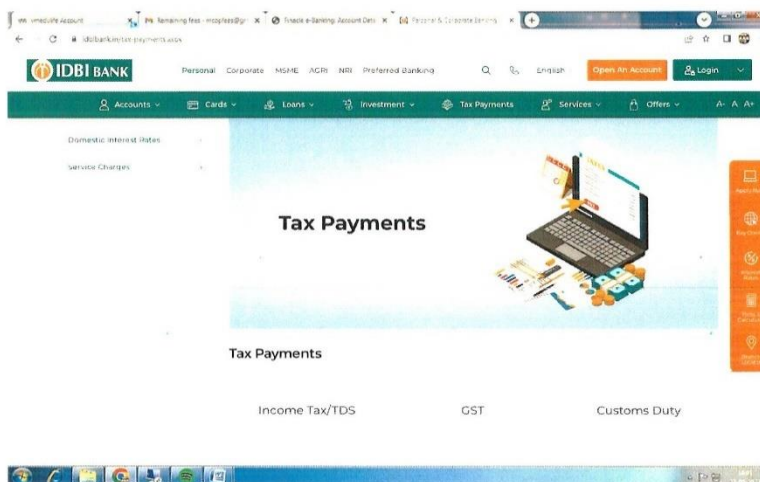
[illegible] Account | Remaining fees - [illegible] | Finacle e-Banking: Account Deta | Personal & Corporate Banking

idbibank.in/tax-payments.aspx

IDBI BANK

Personal Corporate MSME AGRI NRI Preferred Banking

English

Open An Account

Login

Accounts Cards Loans Investment Tax Payments Services Offers

A- A A+

Domestic Interest Rates

Service Charges

Tax Payments

Tax Payments

Income Tax/TDS

GST

Customs Duty